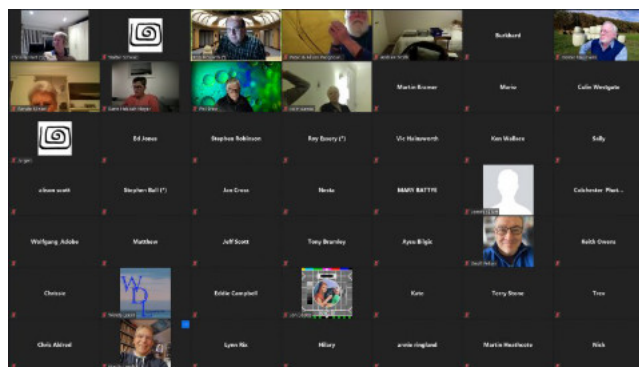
Burkhard

Martin Bremer

Marie

Colin Westgate

Ed Jones

Stephen Robinson

Roy Eyesty (*)

Vic Holdsworth

Ken Wallace

Sally

alison scott

Stephen Bell (*)

Ann Cross

Nesta

MARY BATTYE

Colchester Phot...

Wolfgang Adolte

Matthew

Jeff Scott

Tony Bramley

Ayna Bilgic

Keith Owens

Chrissie

Eddie Campbell

Kate

Terry Stone

Tres

Chris Aldred

Lynn Nix

Hilary

annie ringland

Martin Heathcote

Nick